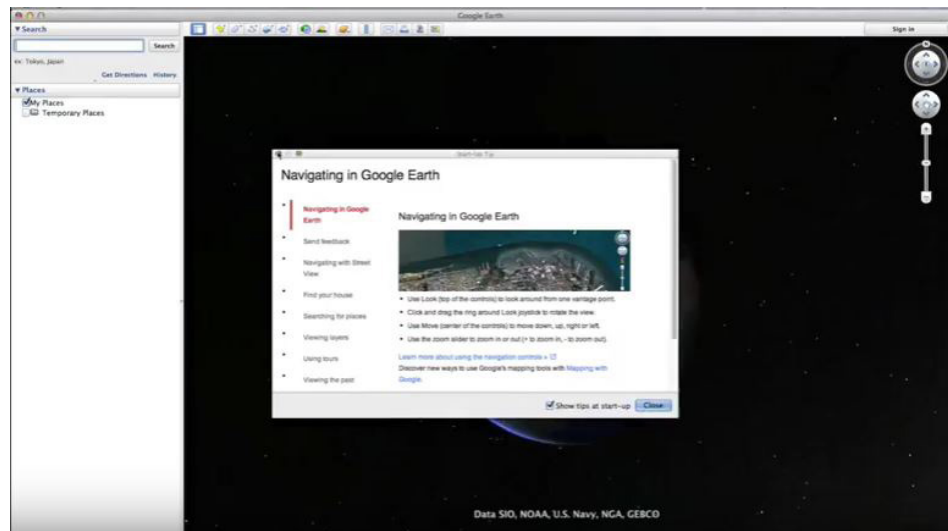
Google Earth

Sign in

▼Search

Search

ex: Tokyo, Japan

Get Directions History

▼Places

My Places

Temporary Places

Start-Up Tip

Navigating in Google Earth

Navigating in Google Earth

Send feedback

Navigating with Street View

Find your house

Searching for places

Viewing layers

Using tours

Viewing the past

Navigating in Google Earth

• Use Look (top of the controls) to look around from one vantage point.
• Click and drag the ring around Look joystick to rotate the view.
• Use Move (center of the controls) to move down, up, right or left.
• Use the zoom slider to zoom in or out (+ to zoom in, - to zoom out).

Learn more about using the navigation controls »

Discover new ways to use Google's mapping tools with Mapping with Google.

Show tips at start-up

Close

Data SIO, NOAA, U.S. Navy, NGA, GEBCO